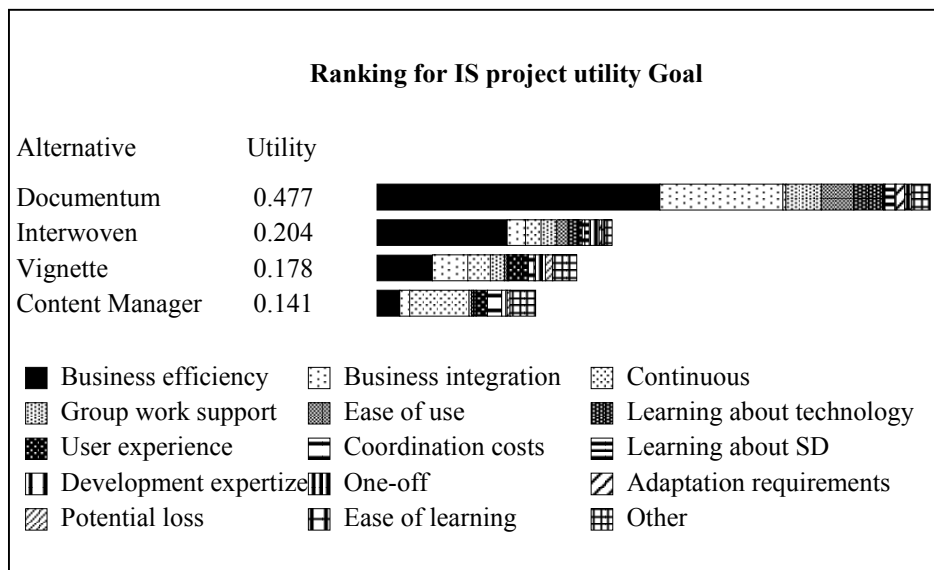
Ranking for IS project utility Goal

| Alternative | Utility |
|---|---|
| Documentum | 0.477 |
| Interwoven | 0.204 |
| Vignette | 0.178 |
| Content Manager | 0.141 |

Business efficiency
Business integration
Continuous
Group work support
Ease of use
Learning about technology
User experience
Coordination costs
Learning about SD
Development expertize
One-off
Adaptation requirements
Potential loss
Ease of learning
Other